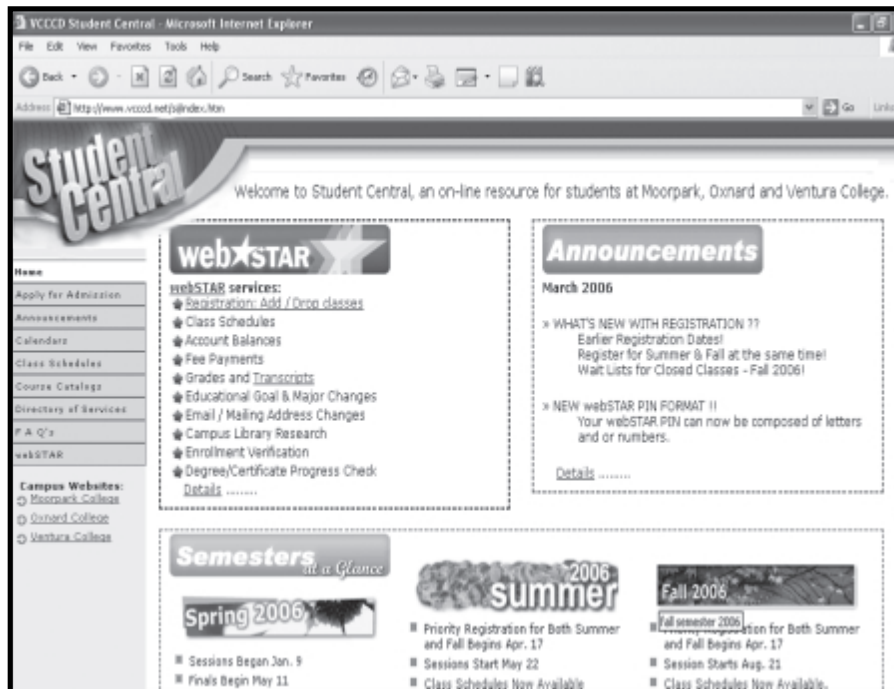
VCCCD Student Central - Microsoft Internet Explorer

File Edit View Favorites Tools Help

Back Search Favorites

Address http://www.vcccd.net/s/index.htm Go Links

Student Central

Welcome to Student Central, an on-line resource for students at Moorpark, Oxnard and Ventura College.

Home
Apply for Admission
Announcements
Calendars
Class Schedules
Course Catalog
Directory of Services
F A Q's
webSTAR

Campus Websites:
Moorpark College
Oxnard College
Ventura College

webSTAR

webSTAR services:
Registration: Add / Drop classes
Class Schedules
Account Balances
Fee Payments
Grades and Transcripts
Educational Goal & Major Changes
Email / Mailing Address Changes
Campus Library Research
Enrollment Verification
Degree/Certificate Progress Check
Details ........

Announcements

March 2006

» WHAT'S NEW WITH REGISTRATION ??
Earlier Registration Dates!
Register for Summer & Fall at the same time!
Wait Lists for Closed Classes - Fall 2006!

» NEW webSTAR PIN FORMAT !!
Your webSTAR PIN can now be composed of letters and or numbers.

Details ........

Semesters at a Glance

Spring 2006
Sessions Began Jan. 9
Finals Begin May 11

2006 summer
Priority Registration for Both Summer and Fall Begins Apr. 17
Sessions Start May 22
Class Schedules Now Available

Fall 2006
Fall semester 2006
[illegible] Registration for Both Summer and Fall Begins Apr. 17
Session Starts Aug. 21
Class Schedules Now Available.